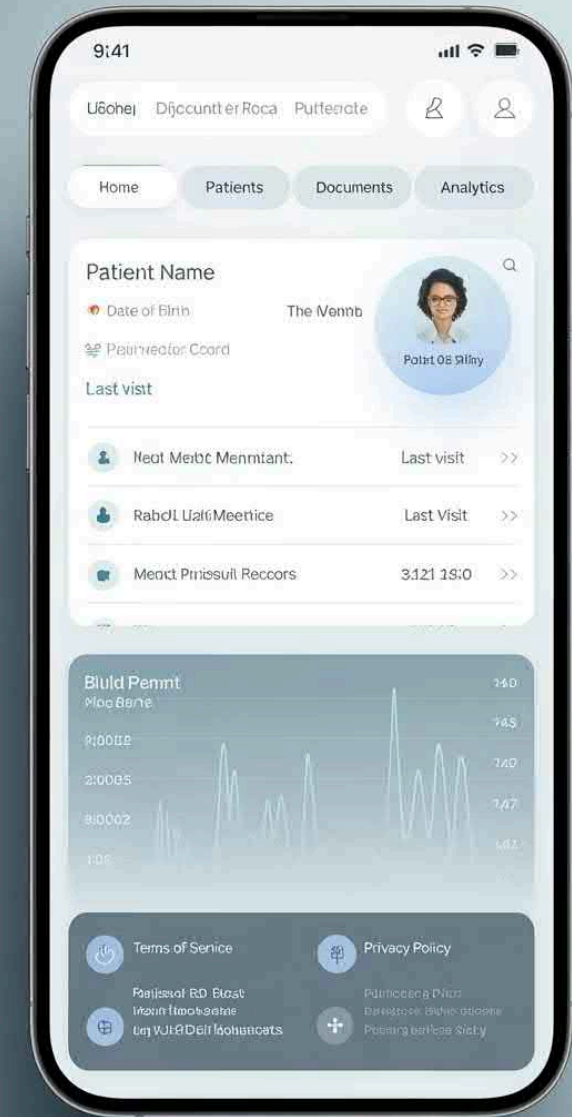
9:41

Ušohel Djccuntt er Roca Puttecote

Home Patients Documents Analytics

Patient Name

Date of Birth The Menmb

Patrnecfor Coard

Potat 08 Stlay

Last visit

Neot Mebc Menmtant. Last visit >>

Rabol UalčMeerice Last Visit >>

Meoct Prnesuit Reccors 3121 18:0 >>

Bluld Penmt
Pioc Bene

240
245
9:0002
2:0005
240
247
9:0002
1:00
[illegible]

Terms of Senice

Privacy Policy

Ratissol RD Bicst
Ineam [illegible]
bq VUtRDell Bohenests

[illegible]
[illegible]
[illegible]